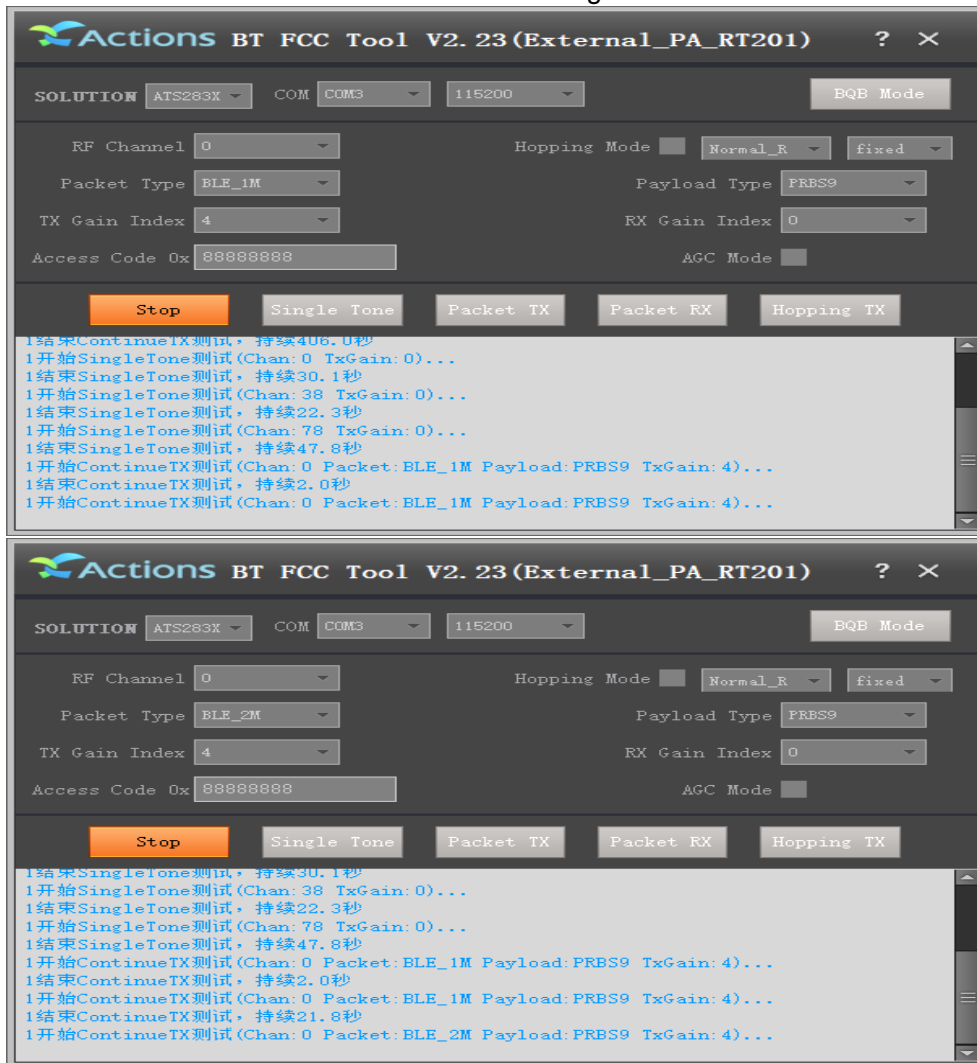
Actions BT FCC Tool V2.23(External_PA_RT201) ? ✕

SOLUTION ATS283X COM COM3 115200 BQB Mode

RF Channel 0 Hopping Mode Normal_R fixed

Packet Type BLE_1M Payload Type PRBS9

TX Gain Index 4 RX Gain Index 0

Access Code 0x 88888888 AGC Mode

Stop Single Tone Packet TX Packet RX Hopping TX

1结束ContinueTX测试，持续406.0秒
1开始SingleTone测试(Chan:0 TxGain:0)...
1结束SingleTone测试，持续30.1秒
1开始SingleTone测试(Chan:38 TxGain:0)...
1结束SingleTone测试，持续22.3秒
1开始SingleTone测试(Chan:78 TxGain:0)...
1结束SingleTone测试，持续47.8秒
1开始ContinueTX测试(Chan:0 Packet:BLE_1M Payload:PRBS9 TxGain:4)...
1结束ContinueTX测试，持续2.0秒
1开始ContinueTX测试(Chan:0 Packet:BLE_1M Payload:PRBS9 TxGain:4)...

Actions BT FCC Tool V2.23(External_PA_RT201) ? ✕

SOLUTION ATS283X COM COM3 115200 BQB Mode

RF Channel 0 Hopping Mode Normal_R fixed

Packet Type BLE_2M Payload Type PRBS9

TX Gain Index 4 RX Gain Index 0

Access Code 0x 88888888 AGC Mode

Stop Single Tone Packet TX Packet RX Hopping TX

1结束SingleTone测试，持续30.1秒
1开始SingleTone测试(Chan:38 TxGain:0)...
1结束SingleTone测试，持续22.3秒
1开始SingleTone测试(Chan:78 TxGain:0)...
1结束SingleTone测试，持续47.8秒
1开始ContinueTX测试(Chan:0 Packet:BLE_1M Payload:PRBS9 TxGain:4)...
1结束ContinueTX测试，持续2.0秒
1开始ContinueTX测试(Chan:0 Packet:BLE_1M Payload:PRBS9 TxGain:4)...
1结束ContinueTX测试，持续21.8秒
1开始ContinueTX测试(Chan:0 Packet:BLE_2M Payload:PRBS9 TxGain:4)...